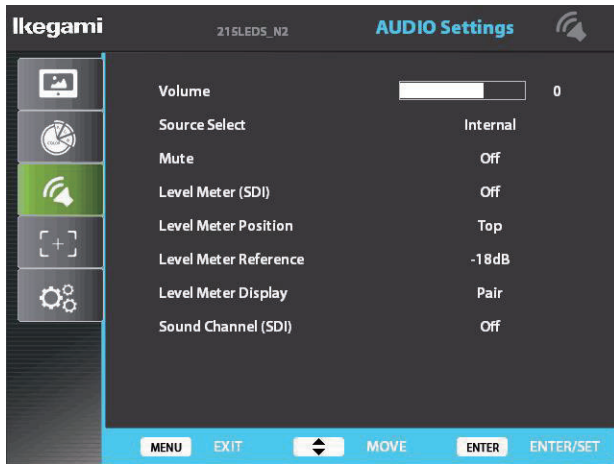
Ikegami 215LEDS_N2 AUDIO Settings

Volume 0
Source Select Internal
Mute Off
Level Meter (SDI) Off
Level Meter Position Top
Level Meter Reference -18dB
Level Meter Display Pair
Sound Channel (SDI) Off

MENU EXIT MOVE ENTER ENTER/SET